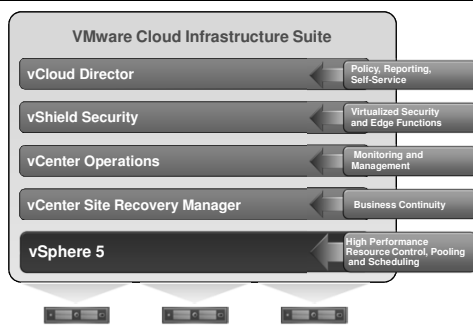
VMware Cloud Infrastructure Suite

vCloud Director

Policy, Reporting, Self-Service

vShield Security

Virtualized Security and Edge Functions

vCenter Operations

Monitoring and Management

vCenter Site Recovery Manager

Business Continuity

vSphere 5

High Performance Resource Control, Pooling and Scheduling